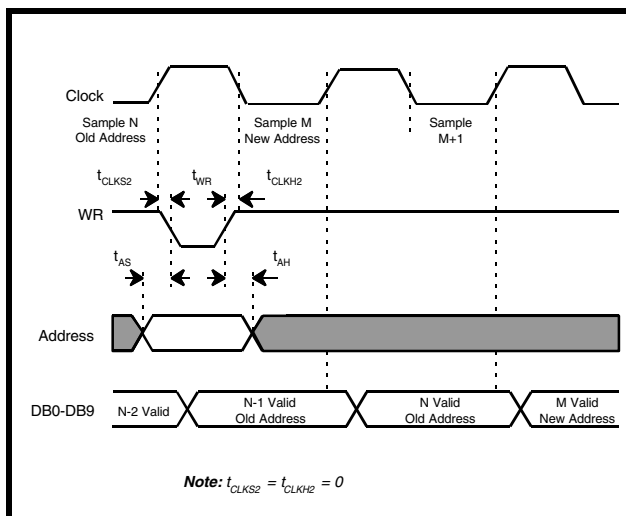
Clock

Sample N
Old Address

Sample M
New Address

Sample
M+1

$t_{CLKS2}$

$t_{WR}$

$t_{CLKH2}$

WR

$t_{AS}$

$t_{AH}$

Address

DB0-DB9

N-2 Valid

N-1 Valid
Old Address

N Valid
Old Address

M Valid
New Address

**Note:** $t_{CLKS2} = t_{CLKH2} = 0$